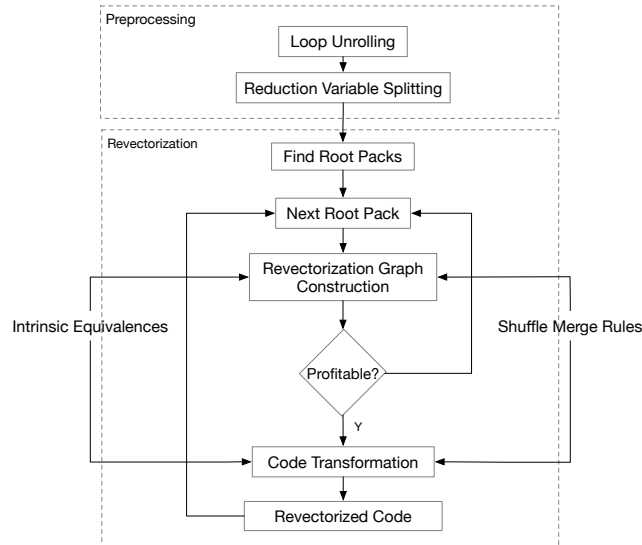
Preprocessing

Loop Unrolling

Reduction Variable Splitting

Revectorization

Find Root Packs

Next Root Pack

Revectorization Graph Construction

Intrinsic Equivalences

Shuffle Merge Rules

Profitable?

Y

Code Transformation

Revectorized Code